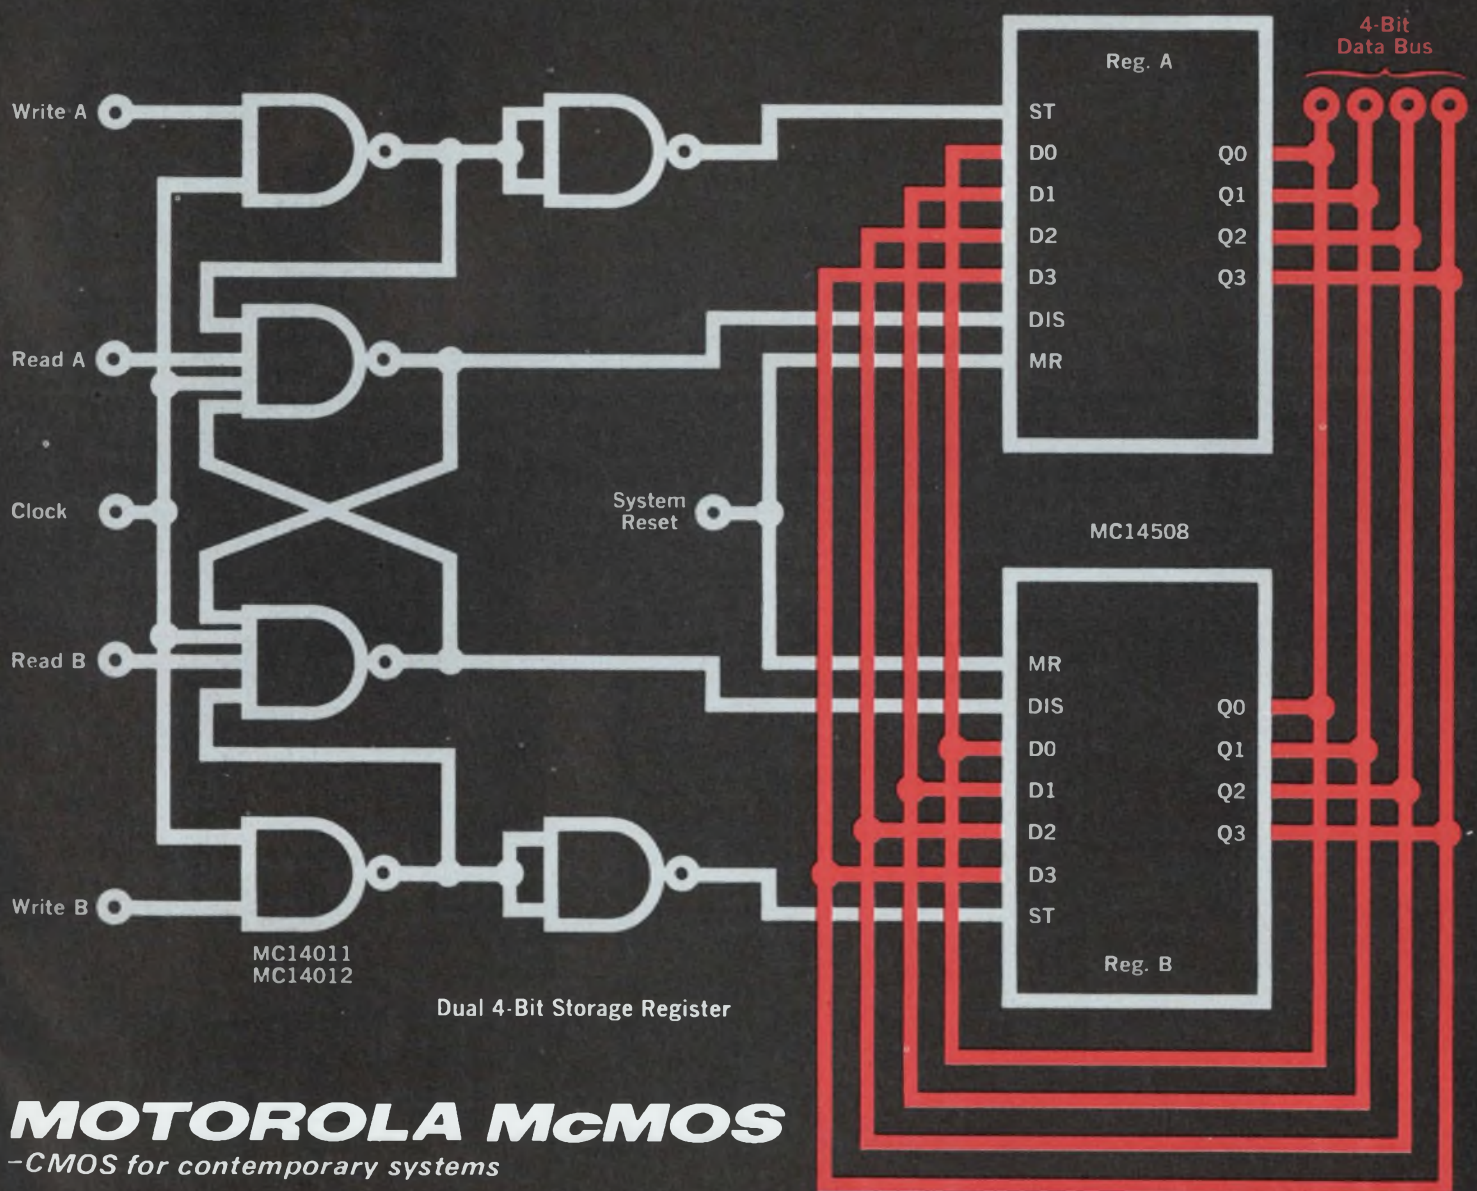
4-Bit
Data Bus

Reg. A

Write A

ST
D0
D1
D2
D3
DIS
MR

Q0
Q1
Q2
Q3

Read A

Clock

System
Reset

MC14508

Read B

MR
DIS
D0
D1
D2
D3
ST

Q0
Q1
Q2
Q3

Write B

Reg. B

MC14011
MC14012

Dual 4-Bit Storage Register

MOTOROLA McMOS
–CMOS for contemporary systems